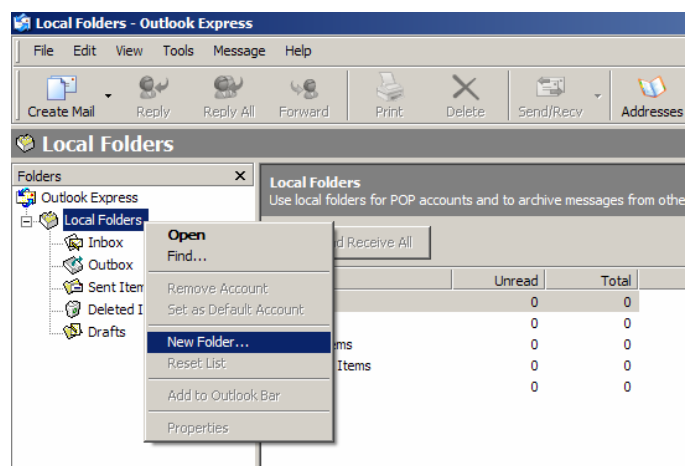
Local Folders - Outlook Express

File Edit View Tools Message Help

Create Mail Reply Reply All Forward Print Delete Send/Recv Addresses

Local Folders

Folders ×

Outlook Express
Local Folders
Inbox
Outbox
Sent Item
Deleted I
Drafts

Open
Find...
Remove Account
Set as Default Account
New Folder...
Reset List
Add to Outlook Bar
Properties

Local Folders
Use local folders for POP accounts and to archive messages from othe

d Receive All

| | Unread | Total |
|---|---|---|
| | 0 | 0 |
| | 0 | 0 |
| ems | 0 | 0 |
| Items | 0 | 0 |
| | 0 | 0 |